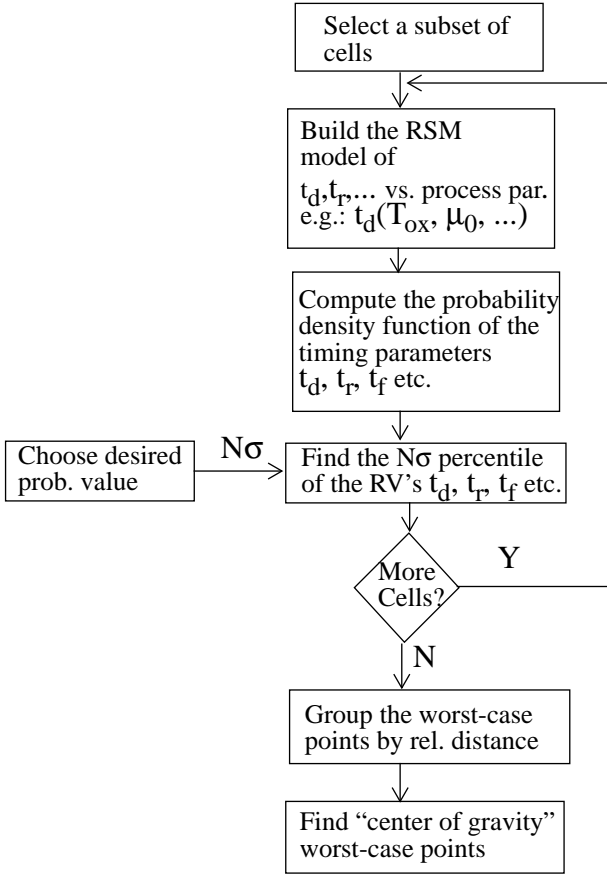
Select a subset of cells

Build the RSM model of $t_d, t_r, \ldots$ vs. process par. e.g.: $t_d(T_{ox}, \mu_0, \ldots)$

Compute the probability density function of the timing parameters $t_d$, $t_r$, $t_f$ etc.

Choose desired prob. value

$N\sigma$

Find the $N\sigma$ percentile of the RV's $t_d$, $t_r$, $t_f$ etc.

More Cells?

Y

N

Group the worst-case points by rel. distance

Find "center of gravity" worst-case points